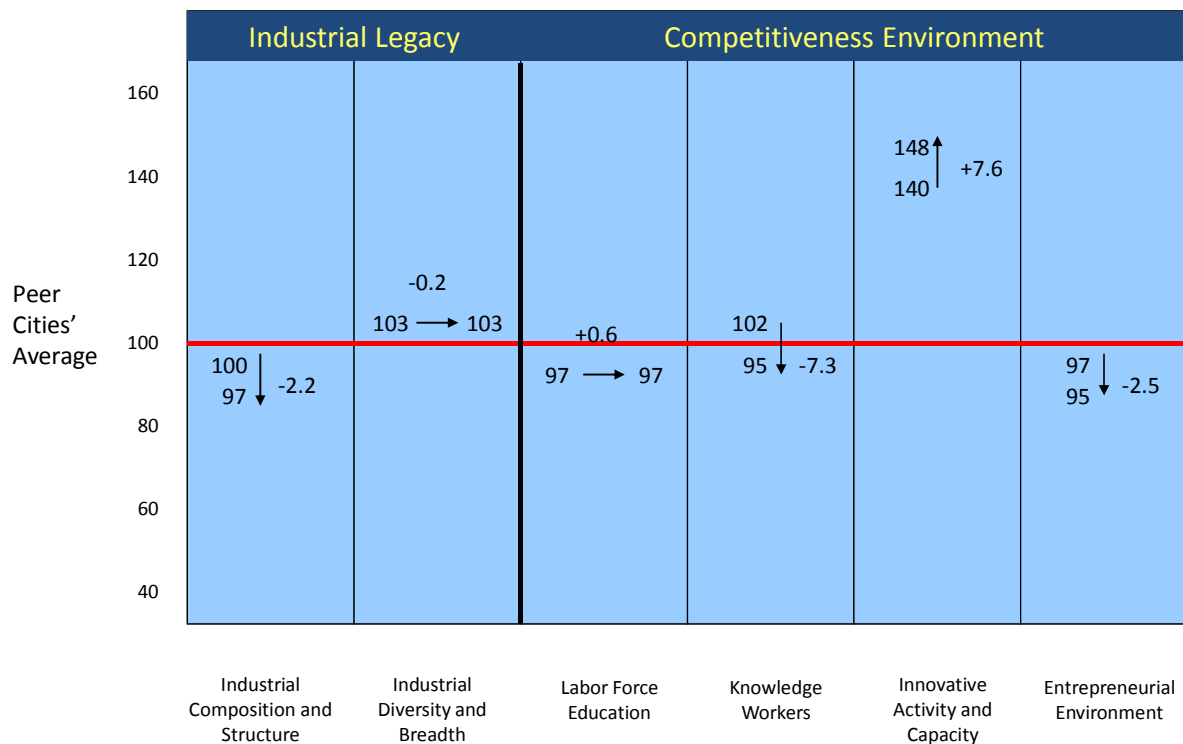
Industrial Legacy | Competitiveness Environment

160
140
120
Peer Cities' Average 100
80
60
40

100
97
-2.2

-0.2
103 → 103

+0.6
97 → 97

102
95
-7.3

148
140
+7.6

97
95
-2.5

Industrial Composition and Structure

Industrial Diversity and Breadth

Labor Force Education

Knowledge Workers

Innovative Activity and Capacity

Entrepreneurial Environment